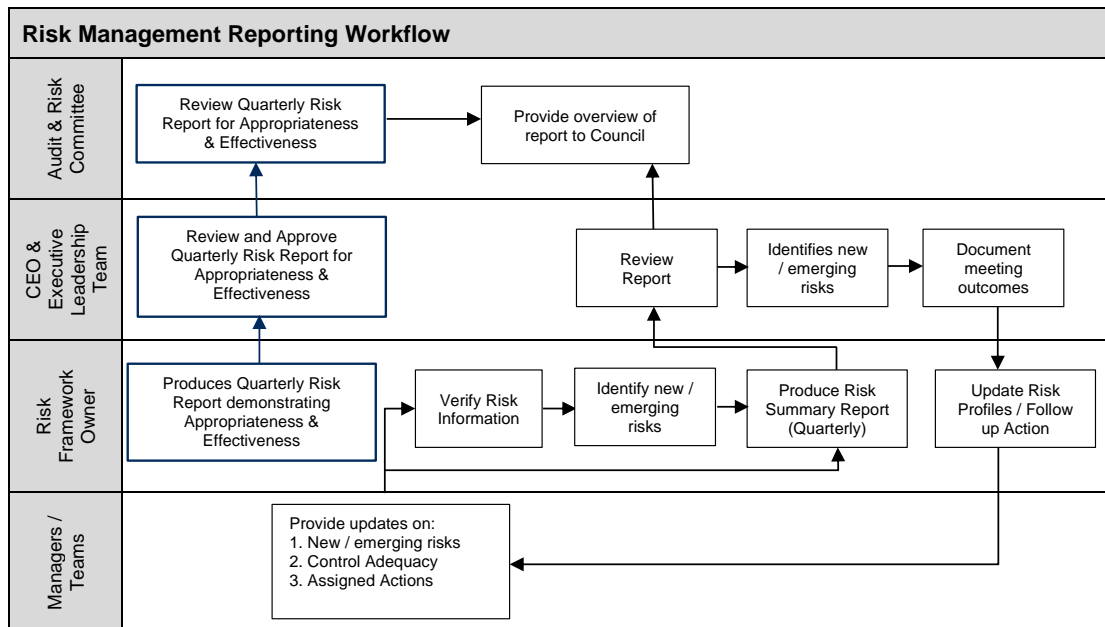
Risk Management Reporting Workflow

Audit & Risk Committee

Review Quarterly Risk Report for Appropriateness & Effectiveness

Provide overview of report to Council

CEO & Executive Leadership Team

Review and Approve Quarterly Risk Report for Appropriateness & Effectiveness

Review Report

Identifies new / emerging risks

Document meeting outcomes

Risk Framework Owner

Produces Quarterly Risk Report demonstrating Appropriateness & Effectiveness

Verify Risk Information

Identify new / emerging risks

Produce Risk Summary Report (Quarterly)

Update Risk Profiles / Follow up Action

Managers / Teams

Provide updates on:
1. New / emerging risks
2. Control Adequacy
3. Assigned Actions